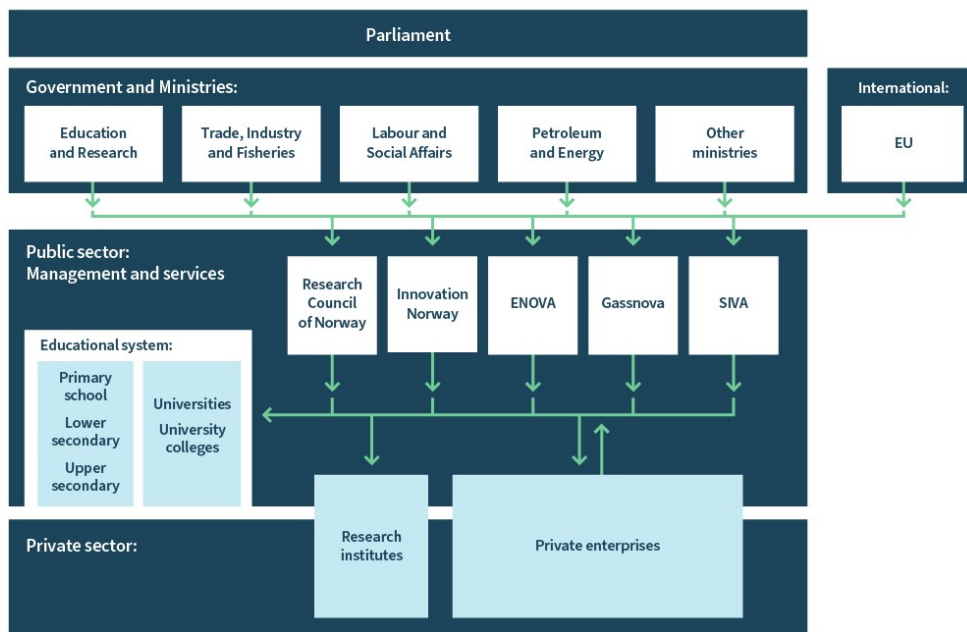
Parliament

Government and Ministries:

Education and Research

Trade, Industry and Fisheries

Labour and Social Affairs

Petroleum and Energy

Other ministries

International:

EU

Public sector: Management and services

Research Council of Norway

Innovation Norway

ENOVA

Gassnova

SIVA

Educational system:

Primary school

Lower secondary

Upper secondary

Universities

University colleges

Private sector:

Research institutes

Private enterprises